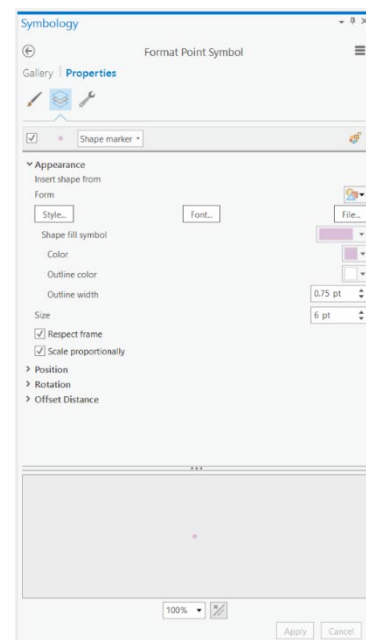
Symbology
Format Point Symbol
Gallery | Properties
Shape marker
Appearance
Insert shape from
Form
Style...
Font...
File...
Shape fill symbol
Color
Outline color
Outline width
0.75 pt
Size
6 pt
Respect frame
Scale proportionally
Position
Rotation
Offset Distance
100%
Apply
Cancel